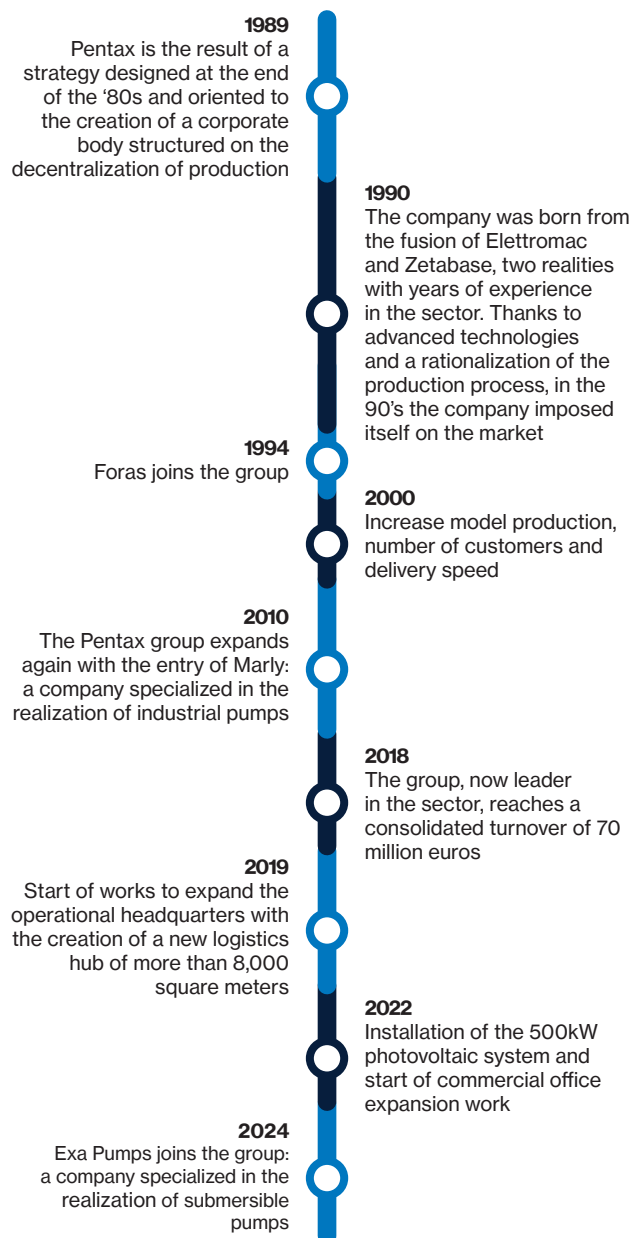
1989
Pentax is the result of a strategy designed at the end of the ‘80s and oriented to the creation of a corporate body structured on the decentralization of production

1990
The company was born from the fusion of Elettromac and Zetabase, two realities with years of experience in the sector. Thanks to advanced technologies and a rationalization of the production process, in the 90’s the company imposed itself on the market

1994
Foras joins the group

2000
Increase model production, number of customers and delivery speed

2010
The Pentax group expands again with the entry of Marly: a company specialized in the realization of industrial pumps

2018
The group, now leader in the sector, reaches a consolidated turnover of 70 million euros

2019
Start of works to expand the operational headquarters with the creation of a new logistics hub of more than 8,000 square meters

2022
Installation of the 500kW photovoltaic system and start of commercial office expansion work

2024
Exa Pumps joins the group: a company specialized in the realization of submersible pumps